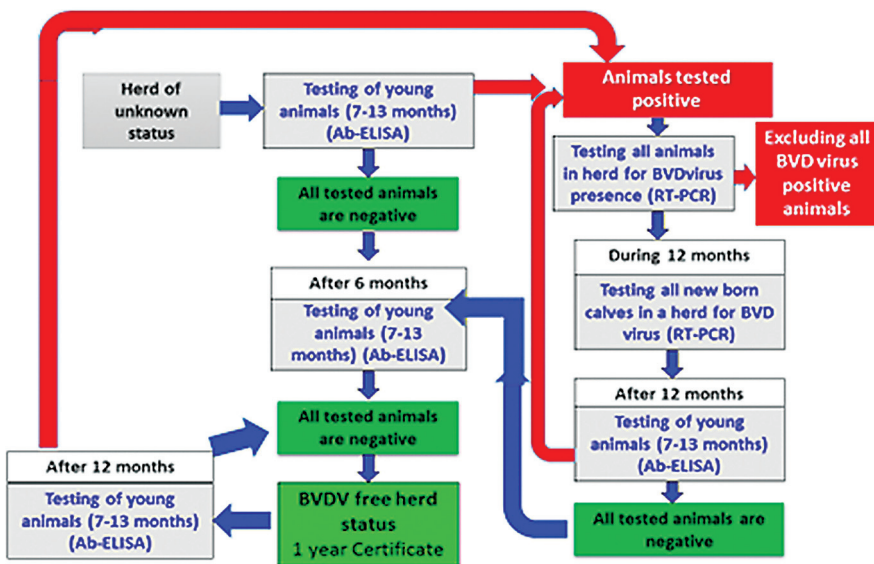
Herd of unknown status

Testing of young animals (7-13 months) (Ab-ELISA)

All tested animals are negative

After 6 months

Testing of young animals (7-13 months) (Ab-ELISA)

All tested animals are negative

BVDV free herd status 1 year Certificate

After 12 months

Testing of young animals (7-13 months) (Ab-ELISA)

Animals tested positive

Testing all animals in herd for BVDvirus presence (RT-PCR)

Excluding all BVD virus positive animals

During 12 months

Testing all new born calves in a herd for BVD virus (RT-PCR)

After 12 months

Testing of young animals (7-13 months) (Ab-ELISA)

All tested animals are negative